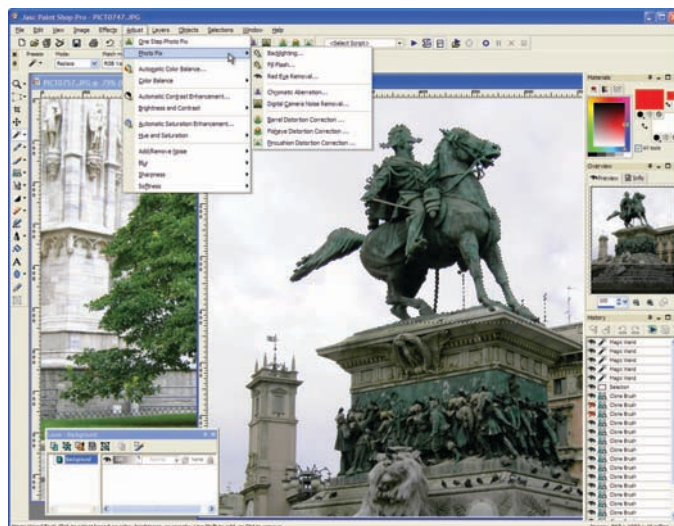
Jasc Paint Shop Pro - PICT0747.JPG

File Edit View Image Effects Adjust Layers Objects Selections Window Help

One Step Photo Fix
Photo Fix
Autogenic Color Balance...
Color Balance
Automatic Contrast Enhancement...
Brightness and Contrast
Automatic Saturation Enhancement...
Hue and Saturation
Add/Remove Noise
Blur
Sharpness
Softness

Backlighting...
Fill Flash...
Red Eye Removal...
Chromatic Aberration...
Digital Camera Noise Removal...
Barrel Distortion Correction...
Fisheye Distortion Correction...
Pincushion Distortion Correction...

<Select Script>

Presets Mode
Replace

PICT0747.JPG @ 25%

Materials

Overview
Preview Info

History
Magic Wand
Magic Wand
Magic Wand
Magic Wand
Magic Wand
Selection
Clone Brush
Clone Brush
Clone Brush
Clone Brush
Clone Brush
Clone Brush
Clone Brush
Clone Brush
Clone Brush
Clone Brush
Clone Brush
Clone Brush

Layer - Background
Background